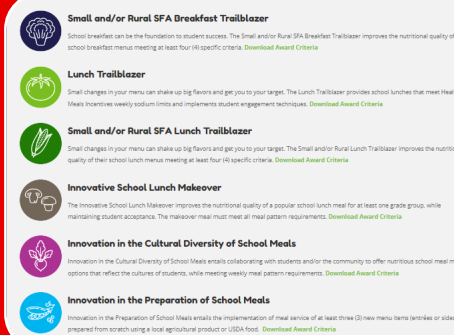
Small and/or Rural SFA Breakfast Trailblazer

School breakfast can be the foundation to student success. The Small and/or Rural SFA Breakfast Trailblazer improves the nutritional quality of school breakfast menus meeting at least four (4) specific criteria. Download Award Criteria

Lunch Trailblazer

Small changes in your menu can shake up big flavors and get you to your target. The Lunch Trailblazer provides school lunches that meet Heal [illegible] Meals Incentives weekly sodium limits and implements student engagement techniques. Download Award Criteria

Small and/or Rural SFA Lunch Trailblazer

Small changes in your menu can shake up big flavors and get you to your target. The Small and/or Rural Lunch Trailblazer improves the nutrit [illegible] quality of their school lunch menus meeting at least four (4) specific criteria. Download Award Criteria

Innovative School Lunch Makeover

The Innovative School Lunch Makeover improves the nutritional quality of a popular school lunch meal for at least one grade group, while maintaining student acceptance. The makeover meal must meet all meal pattern requirements. Download Award Criteria

Innovation in the Cultural Diversity of School Meals

Innovation in the Cultural Diversity of School Meals entails collaborating with students and/or the community to offer nutritious school meal m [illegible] options that reflect the cultures of students, while meeting weekly meal pattern requirements. Download Award Criteria

Innovation in the Preparation of School Meals

Innovation in the Preparation of School Meals entails the implementation of meal service of at least three (3) new menu items (entrées or side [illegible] prepared from scratch using a local agricultural product or USDA food. Download Award Criteria